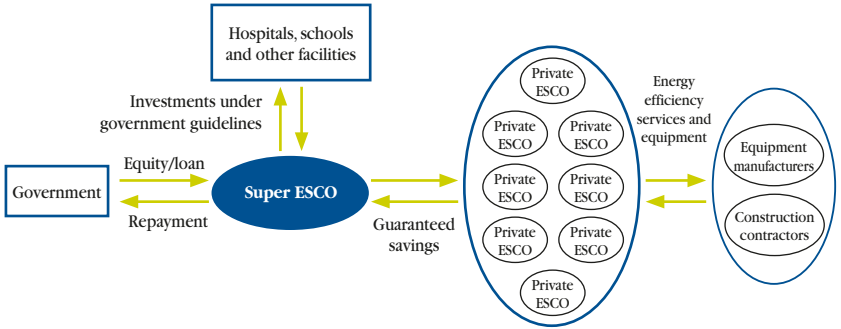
Hospitals, schools and other facilities

Investments under government guidelines

Equity/loan

Government

Repayment

Super ESCO

Guaranteed savings

Private ESCO

Private ESCO

Private ESCO

Private ESCO

Private ESCO

Private ESCO

Private ESCO

Private ESCO

Private ESCO

Energy efficiency services and equipment

Equipment manufacturers

Construction contractors